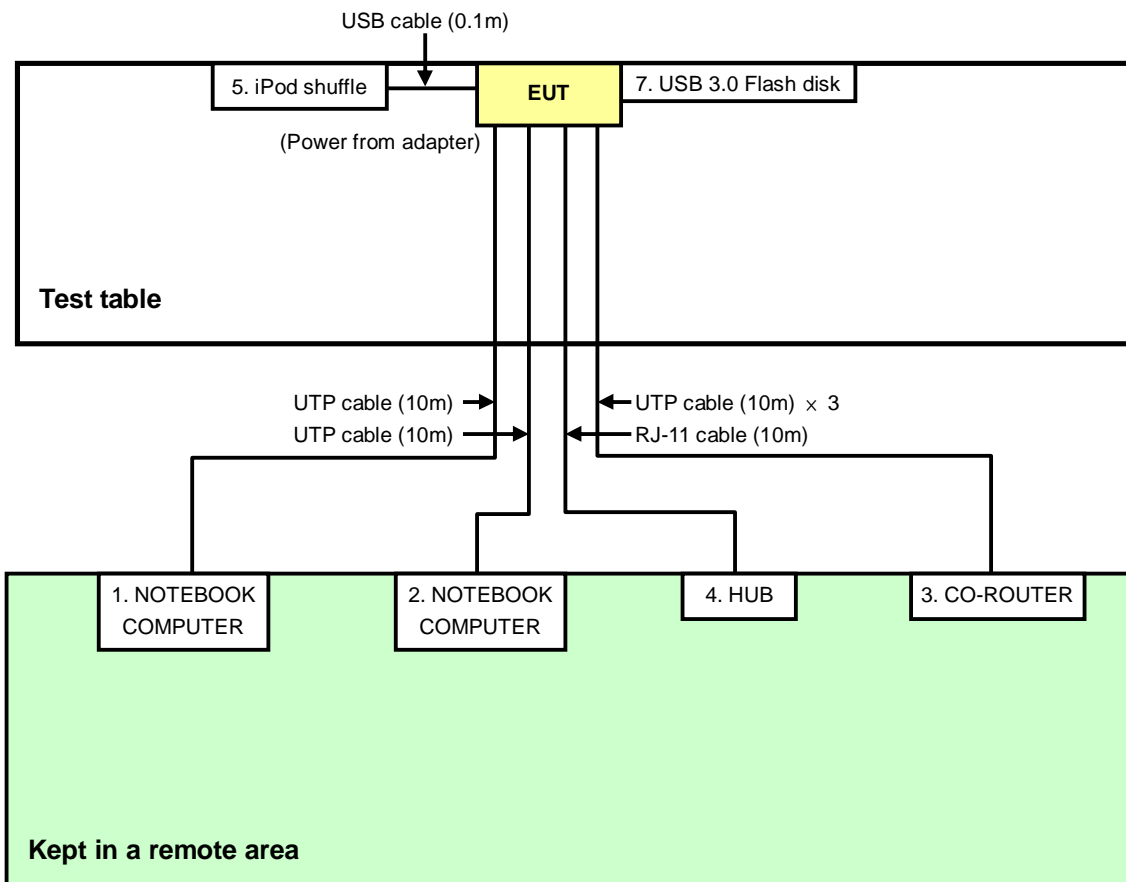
USB cable (0.1m)

5. iPod shuffle

EUT

7. USB 3.0 Flash disk

(Power from adapter)

Test table

UTP cable (10m)

UTP cable (10m)

UTP cable (10m) $\times$ 3

RJ-11 cable (10m)

1. NOTEBOOK COMPUTER

2. NOTEBOOK COMPUTER

4. HUB

3. CO-ROUTER

Kept in a remote area